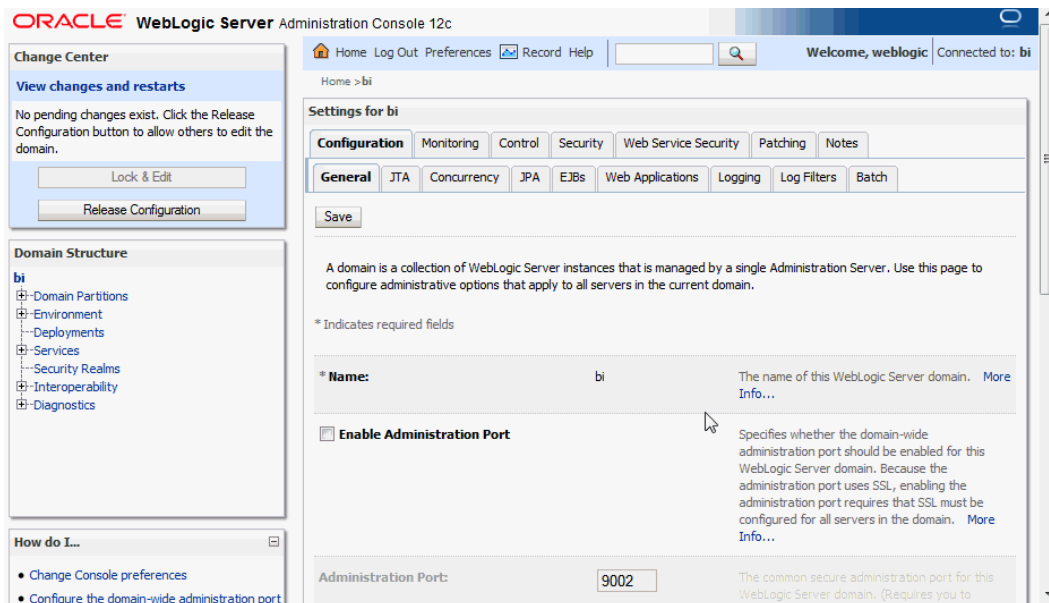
ORACLE WebLogic Server Administration Console 12c

Change Center

View changes and restarts

No pending changes exist. Click the Release Configuration button to allow others to edit the domain.

Lock & Edit

Release Configuration

Domain Structure

bi
Domain Partitions
Environment
Deployments
Services
Security Realms
Interoperability
Diagnostics

How do I...

• Change Console preferences
• Configure the domain-wide administration port

Home Log Out Preferences Record Help

Welcome, weblogic Connected to: bi

Home > bi

Settings for bi

| Configuration | Monitoring | Control | Security | Web Service Security | Patching | Notes |
|---|---|---|---|---|---|---|

| General | JTA | Concurrency | JPA | EJBs | Web Applications | Logging | Log Filters | Batch |
|---|---|---|---|---|---|---|---|---|

Save

A domain is a collection of WebLogic Server instances that is managed by a single Administration Server. Use this page to configure administrative options that apply to all servers in the current domain.

* Indicates required fields

| | | |
|---|---|---|
| * Name: | bi | The name of this WebLogic Server domain. More Info... |
| Enable Administration Port | | Specifies whether the domain-wide administration port should be enabled for this WebLogic Server domain. Because the administration port uses SSL, enabling the administration port requires that SSL must be configured for all servers in the domain. More Info... |
| Administration Port: | 9002 | The common secure administration port for this WebLogic Server domain. (Requires you to |